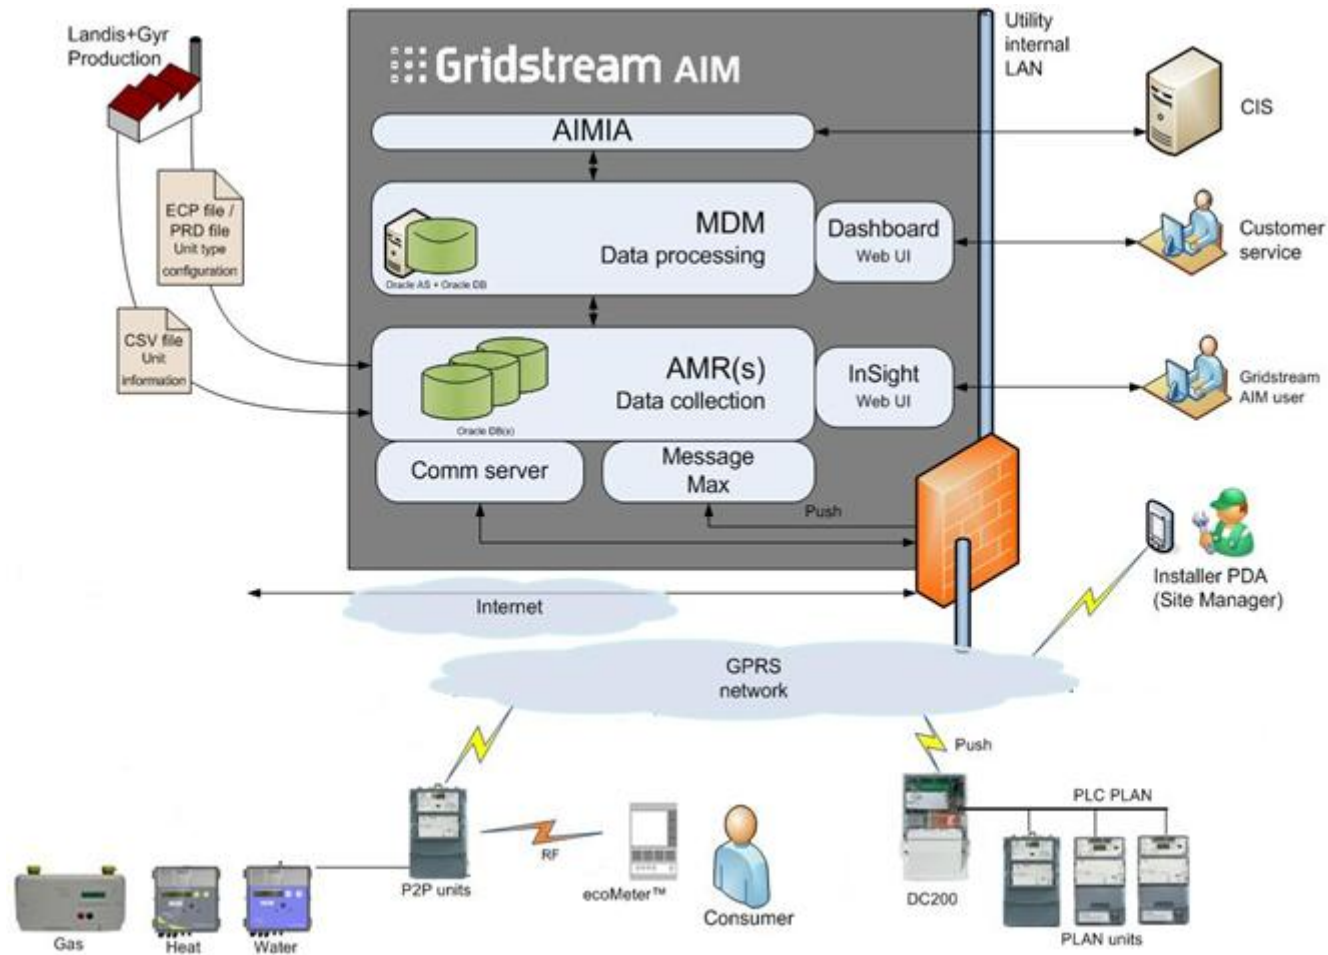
Landis+Gyr Production

Gridstream AIM

Utility internal LAN

AIMIA

CIS

ECP file / PRD file Unit type configuration

MDM Data processing

Oracle AS + Oracle DB

Dashboard Web UI

Customer service

CSV file Unit information

AMR(s) Data collection

Oracle DB(s)

InSight Web UI

Gridstream AIM user

Comm server

Message Max

Push

Installer PDA (Site Manager)

Internet

GPRS network

Push

PLC PLAN

RF

Gas

Heat

Water

P2P units

ecoMeter™

Consumer

DC200

PLAN units